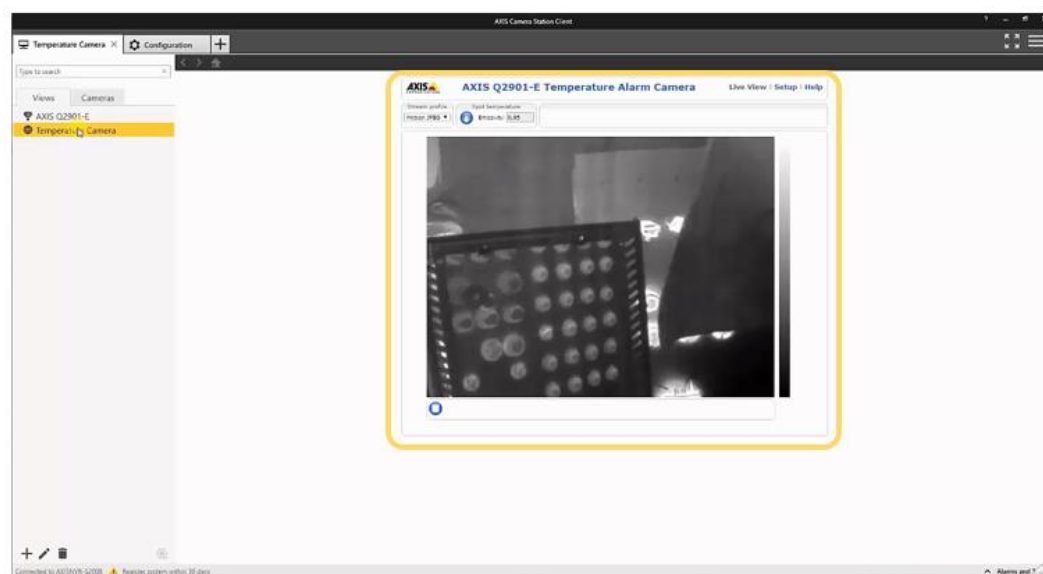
AXIS Camera Station Client

Temperature Camera ×
Configuration
+

Type to search

Views
Cameras

AXIS Q2901-E
Temperature Camera

AXIS
AXIS Q2901-E Temperature Alarm Camera
Live View | Setup | Help

Stream profile
Motion JPEG
Spot temperature
Emissivity: 0.95

Connected to AXISNVR-S2008
Register system within 30 days

Alarms and T